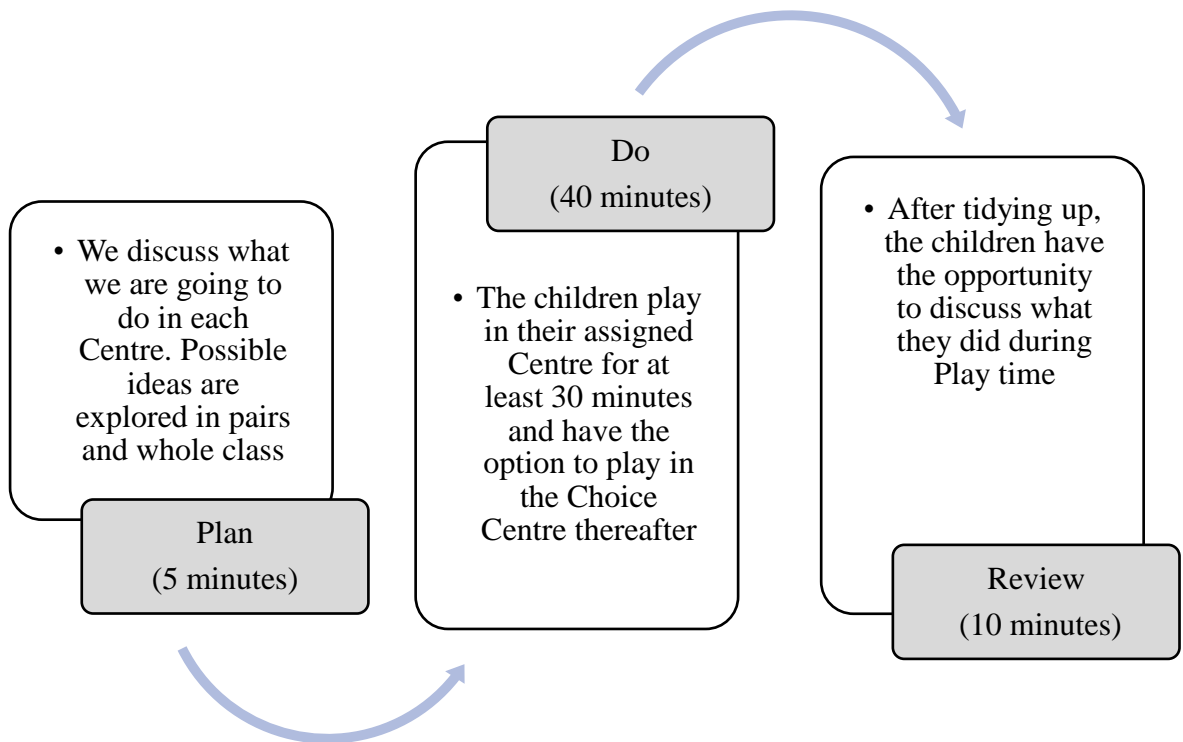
• We discuss what we are going to do in each Centre. Possible ideas are explored in pairs and whole class

Plan
(5 minutes)

Do
(40 minutes)

• The children play in their assigned Centre for at least 30 minutes and have the option to play in the Choice Centre thereafter

• After tidying up, the children have the opportunity to discuss what they did during Play time

Review
(10 minutes)